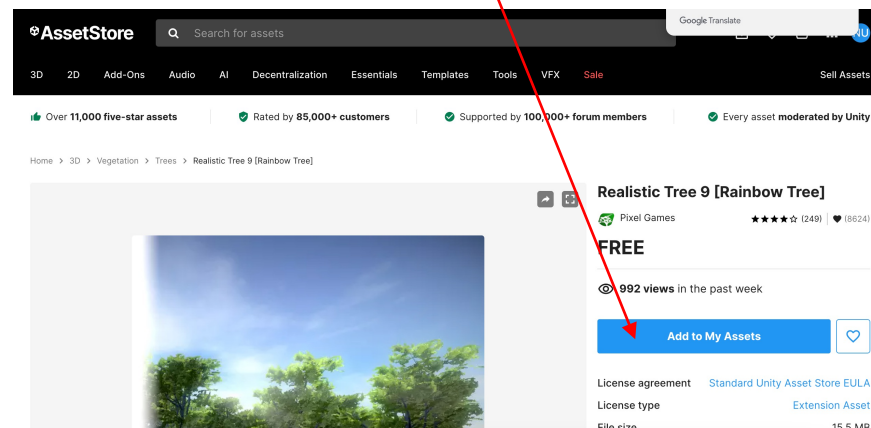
AssetStore

Search for assets

Google Translate

NU

3D 2D Add-Ons Audio AI Decentralization Essentials Templates Tools VFX Sale

Sell Assets

Over 11,000 five-star assets

Rated by 85,000+ customers

Supported by 100,000+ forum members

Every asset moderated by Unity

Home > 3D > Vegetation > Trees > Realistic Tree 9 [Rainbow Tree]

Realistic Tree 9 [Rainbow Tree]

Pixel Games

(249) | (8624)

FREE

992 views in the past week

Add to My Assets

License agreement Standard Unity Asset Store EULA

License type Extension Asset

File size 15.5 MB